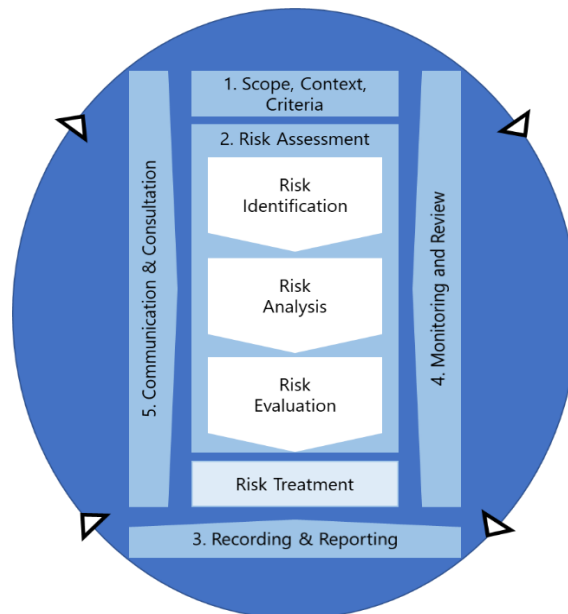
5. Communication & Consultation

1. Scope, Context, Criteria

2. Risk Assessment

Risk Identification

Risk Analysis

Risk Evaluation

Risk Treatment

4. Monitoring and Review

3. Recording & Reporting